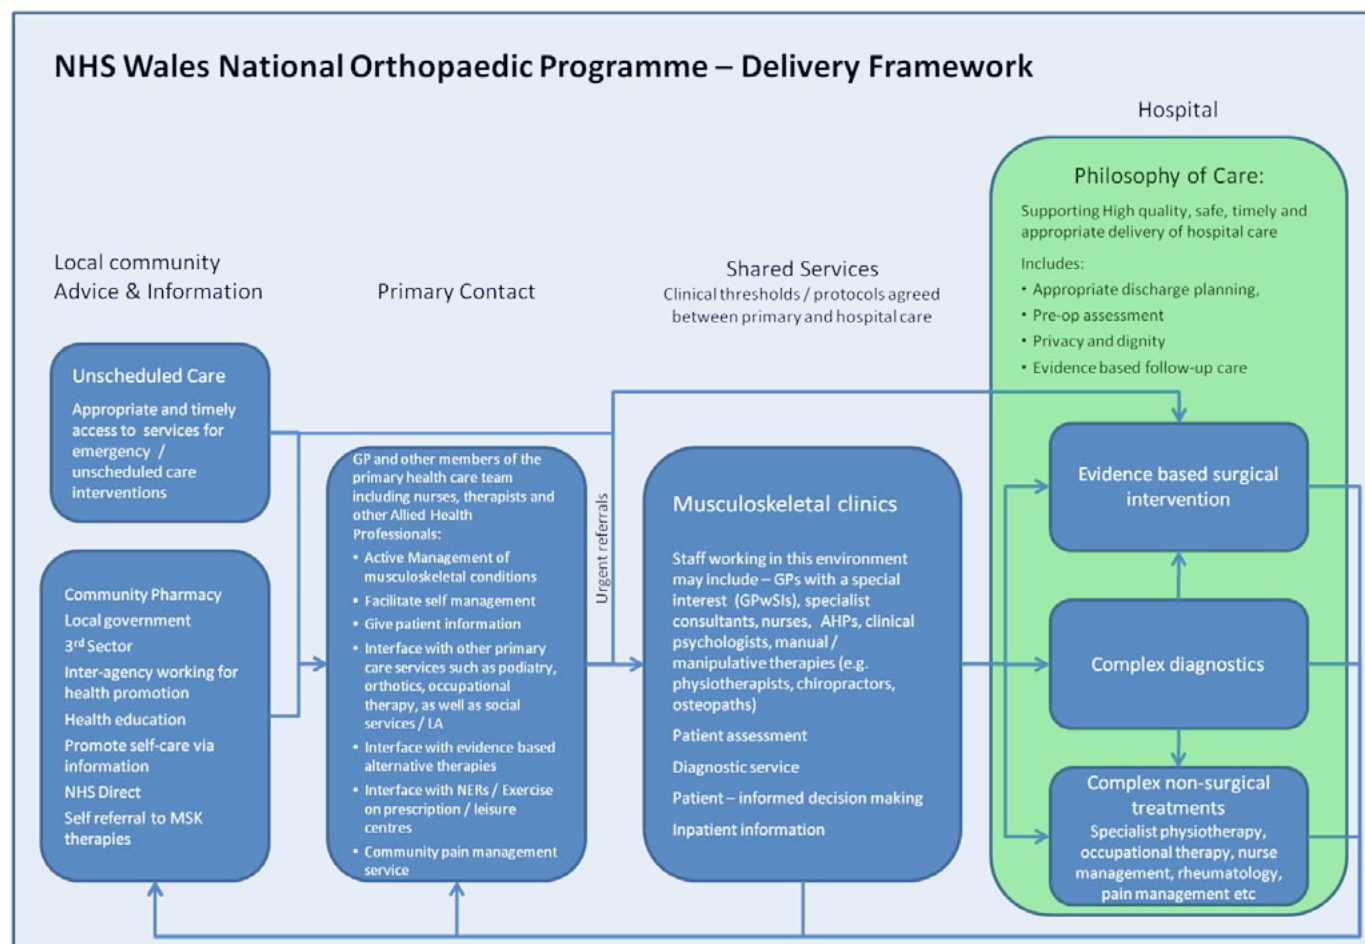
NHS Wales National Orthopaedic Programme – Delivery Framework

Local community Advice & Information

Unscheduled Care

Appropriate and timely access to services for emergency / unscheduled care interventions

Community Pharmacy

Local government

3rd Sector

Inter-agency working for health promotion

Health education

Promote self-care via information

NHS Direct

Self referral to MSK therapies

Primary Contact

GP and other members of the primary health care team including nurses, therapists and other Allied Health Professionals:

• Active Management of musculoskeletal conditions
• Facilitate self management
• Give patient information
• Interface with other primary care services such as podiatry, orthotics, occupational therapy, as well as social services / LA
• Interface with evidence based alternative therapies
• Interface with NERs / Exercise on prescription / leisure centres
• Community pain management service

Urgent referrals

Shared Services

Clinical thresholds / protocols agreed between primary and hospital care

Musculoskeletal clinics

Staff working in this environment may include – GPs with a special interest (GPwSIs), specialist consultants, nurses, AHPs, clinical psychologists, manual / manipulative therapies (e.g. physiotherapists, chiropractors, osteopaths)

Patient assessment

Diagnostic service

Patient – informed decision making

Inpatient information

Hospital

Philosophy of Care:

Supporting High quality, safe, timely and appropriate delivery of hospital care

Includes:

• Appropriate discharge planning,
• Pre-op assessment
• Privacy and dignity
• Evidence based follow-up care

Evidence based surgical intervention

Complex diagnostics

Complex non-surgical treatments

Specialist physiotherapy, occupational therapy, nurse management, rheumatology, pain management etc